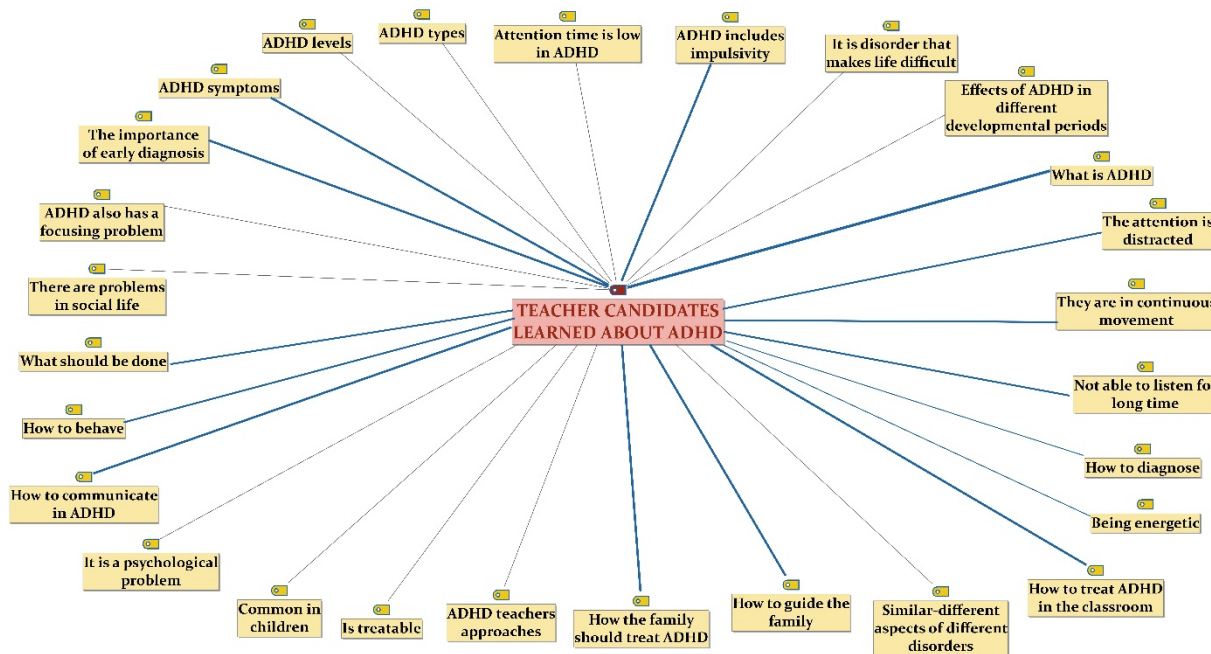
ADHD levels

ADHD types

Attention time is low in ADHD

ADHD includes impulsivity

It is disorder that makes life difficult

ADHD symptoms

Effects of ADHD in different developmental periods

The importance of early diagnosis

What is ADHD

ADHD also has a focusing problem

The attention is distracted

There are problems in social life

TEACHER CANDIDATES LEARNED ABOUT ADHD

They are in continuous movement

What should be done

Not able to listen fo long time

How to behave

How to diagnose

How to communicate in ADHD

Being energetic

It is a psychological problem

How to treat ADHD in the classroom

Common in children

Is treatable

ADHD teachers approaches

How the family should treat ADHD

How to guide the family

Similar-different aspects of different disorders